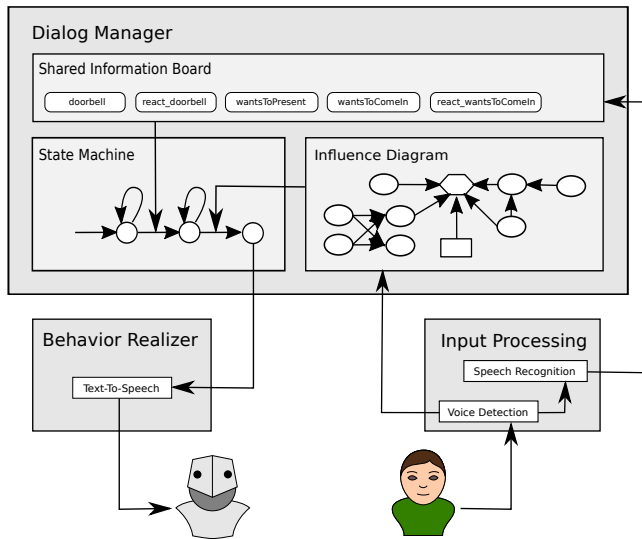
Dialog Manager

Shared Information Board

doorbell

react_doorbell

wantsToPresent

wantsToComeIn

react_wantsToComeIn

State Machine

Influence Diagram

Behavior Realizer

Text-To-Speech

Input Processing

Speech Recognition

Voice Detection